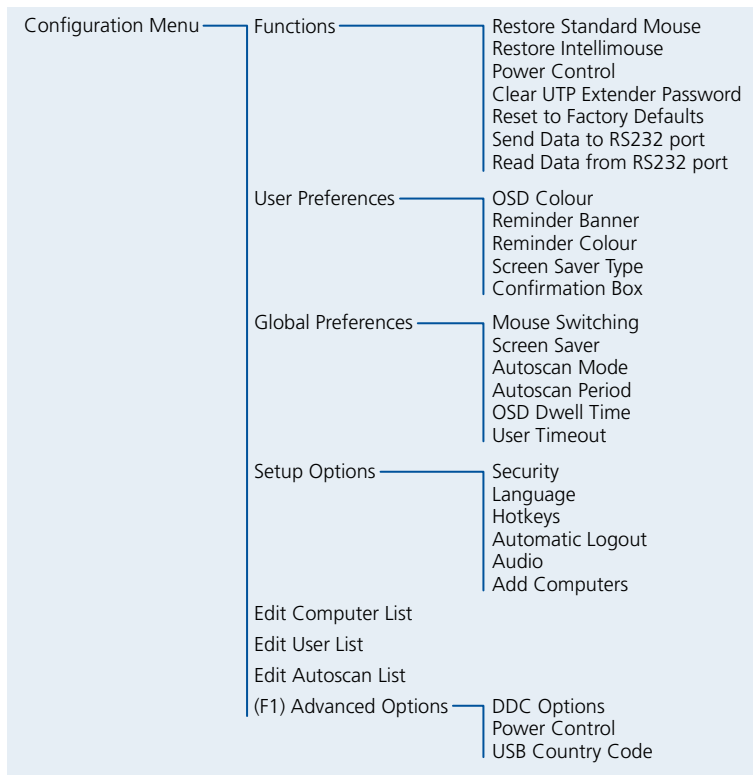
Configuration Menu

Functions
Restore Standard Mouse
Restore Intellimouse
Power Control
Clear UTP Extender Password
Reset to Factory Defaults
Send Data to RS232 port
Read Data from RS232 port

User Preferences
OSD Colour
Reminder Banner
Reminder Colour
Screen Saver Type
Confirmation Box

Global Preferences
Mouse Switching
Screen Saver
Autoscan Mode
Autoscan Period
OSD Dwell Time
User Timeout

Setup Options
Security
Language
Hotkeys
Automatic Logout
Audio
Add Computers

Edit Computer List

Edit User List

Edit Autoscan List

(F1) Advanced Options
DDC Options
Power Control
USB Country Code